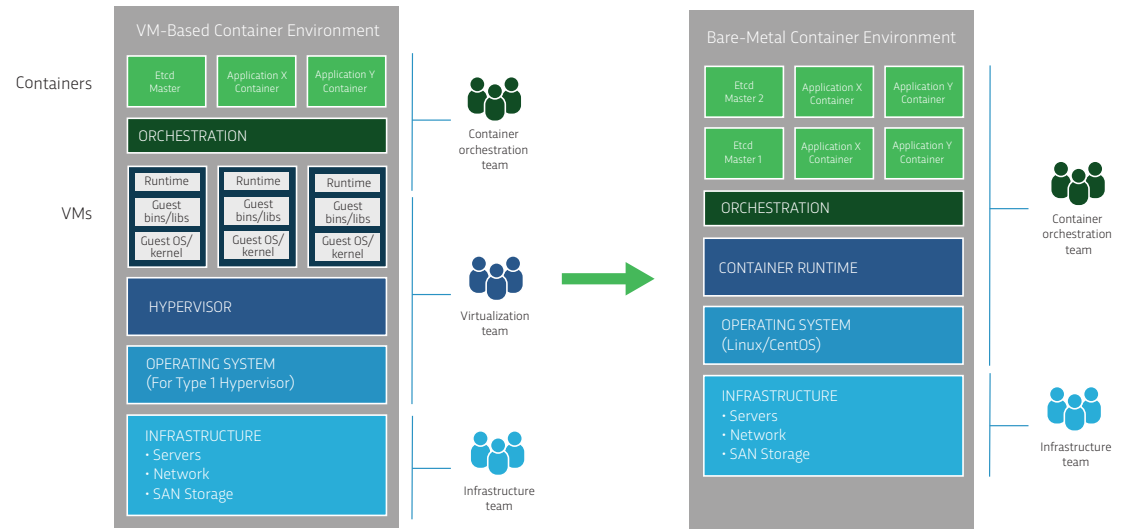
VM-Based Container Environment

Containers

Etcd Master

Application X Container

Application Y Container

ORCHESTRATION

VMs

Runtime

Guest bins/libs

Guest OS/ kernel

Runtime

Guest bins/libs

Guest OS/ kernel

Runtime

Guest bins/libs

Guest OS/ kernel

HYPERVISOR

OPERATING SYSTEM
(For Type 1 Hypervisor)

INFRASTRUCTURE
• Servers
• Network
• SAN Storage

Container orchestration team

Virtualization team

Infrastructure team

Bare-Metal Container Environment

Etcd Master 2

Application X Container

Application Y Container

Etcd Master 1

Application X Container

Application Y Container

ORCHESTRATION

CONTAINER RUNTIME

OPERATING SYSTEM
(Linux/CentOS)

INFRASTRUCTURE
• Servers
• Network
• SAN Storage

Container orchestration team

Infrastructure team